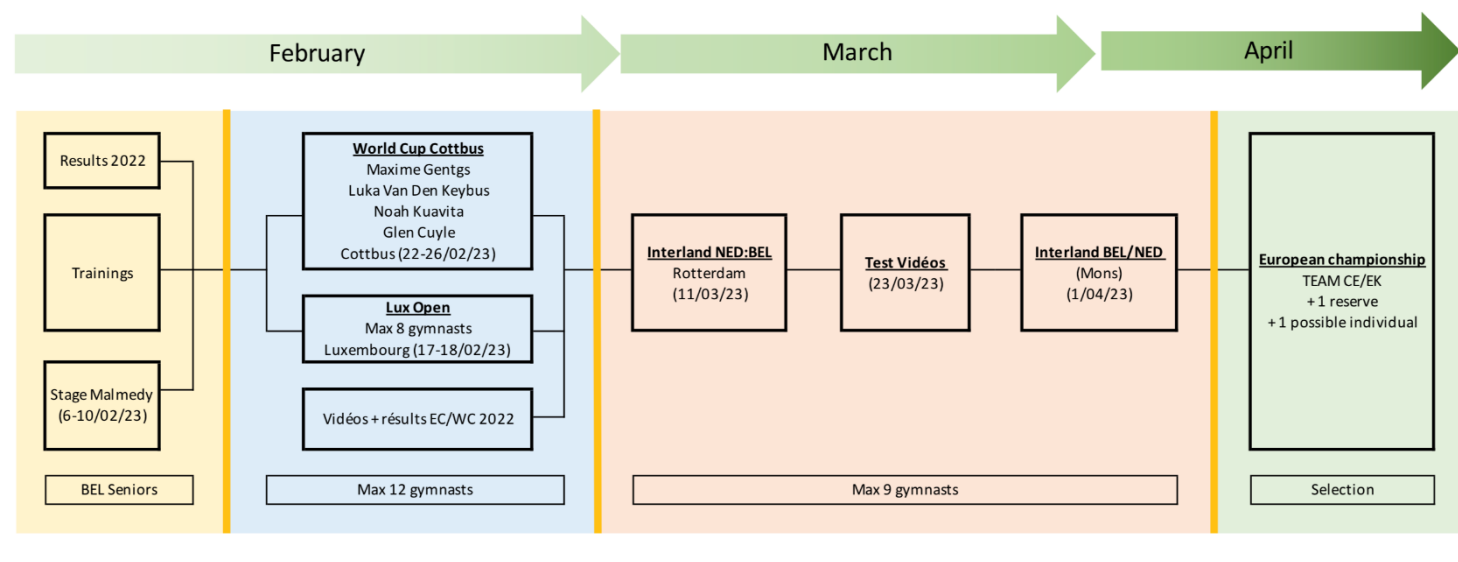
February

March

April

Results 2022

Trainings

Stage Malmedy (6-10/02/23)

BEL Seniors

World Cup Cottbus
Maxime Gentgs
Luka Van Den Keybus
Noah Kuavita
Glen Cuyle
Cottbus (22-26/02/23)

Lux Open
Max 8 gymnasts
Luxembourg (17-18/02/23)

Vidéos + résults EC/WC 2022

Max 12 gymnasts

Interland NED:BEL
Rotterdam
(11/03/23)

Test Vidéos
(23/03/23)

Interland BEL/NED
(Mons)
(1/04/23)

Max 9 gymnasts

European championship
TEAM CE/EK
+ 1 reserve
+ 1 possible individual

Selection